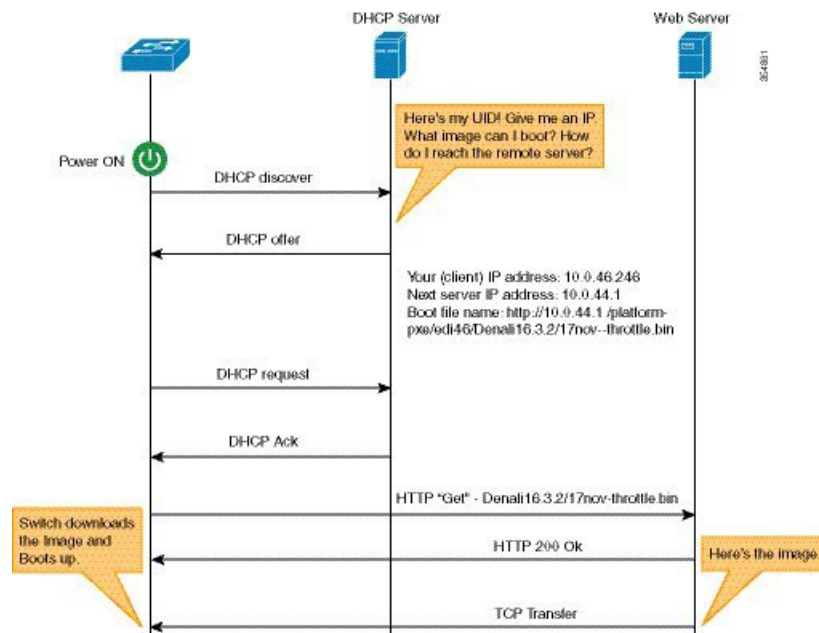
DHCP Server

Web Server

354881

Here's my UID! Give me an IP. What image can I boot? How do I reach the remote server?

Power ON

DHCP discover

DHCP offer

Your (client) IP address: 10.0.46.246
Next server IP address: 10.0.44.1
Boot file name: http://10.0.44.1 /platform-pxe/edi46/Denali16.3.2/17nov--throttle.bin

DHCP request

DHCP Ack

HTTP "Get" - Denali16.3.2/17nov-throttle.bin

Switch downloads the Image and Boots up.

HTTP 200 Ok

Here's the image

TCP Transfer